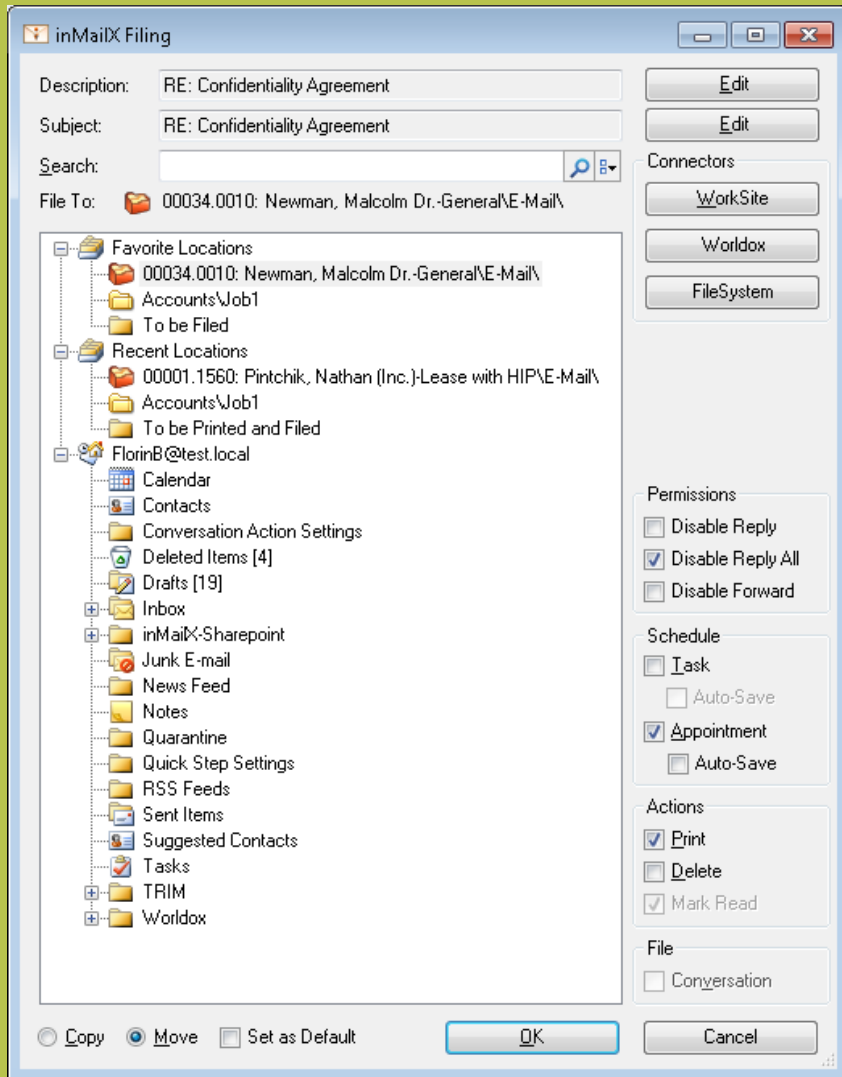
inMailX Filing

Description: RE: Confidentiality Agreement
Subject: RE: Confidentiality Agreement
Search:
File To: 00034.0010: Newman, Malcolm Dr.-General\E-Mail\

Edit
Edit

Connectors
WorkSite
Worldox
FileSystem

Favorite Locations
00034.0010: Newman, Malcolm Dr.-General\E-Mail\
Accounts\Job1
To be Filed
Recent Locations
00001.1560: Pintchik, Nathan (Inc.)-Lease with HIP\E-Mail\
Accounts\Job1
To be Printed and Filed
FlorinB@test.local
Calendar
Contacts
Conversation Action Settings
Deleted Items [4]
Drafts [19]
Inbox
inMailX-Sharepoint
Junk E-mail
News Feed
Notes
Quarantine
Quick Step Settings
RSS Feeds
Sent Items
Suggested Contacts
Tasks
TRIM
Worldox

Permissions
Disable Reply
Disable Reply All
Disable Forward

Schedule
Task
Auto-Save
Appointment
Auto-Save

Actions
Print
Delete
Mark Read

File
Conversation

Copy Move Set as Default
OK
Cancel